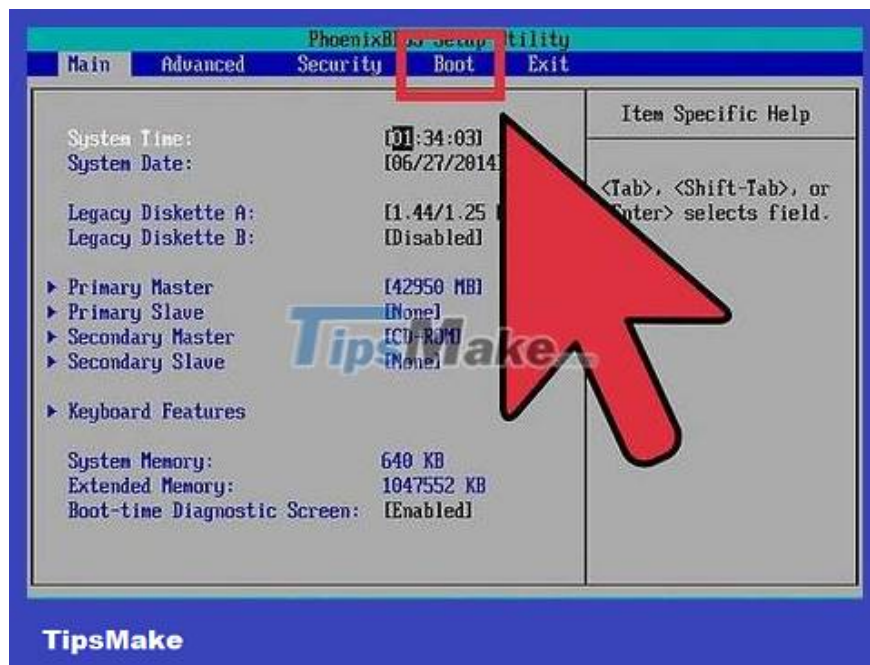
PhoenixBI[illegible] Setup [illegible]tility
Main Advanced Security Boot Exit

System Time: [01:34:03]
System Date: [06/27/2014]

Legacy Diskette A: [1.44/1.25 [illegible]
Legacy Diskette B: [Disabled]

▶ Primary Master [42950 MB]
▶ Primary Slave [None]
▶ Secondary Master [CD-ROM]
▶ Secondary Slave [None]

▶ Keyboard Features

System Memory: 640 KB
Extended Memory: 1047552 KB
Boot-time Diagnostic Screen: [Enabled]

Item Specific Help

<Tab>, <Shift-Tab>, or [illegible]nter> selects field.

TipsMake

TipsMake